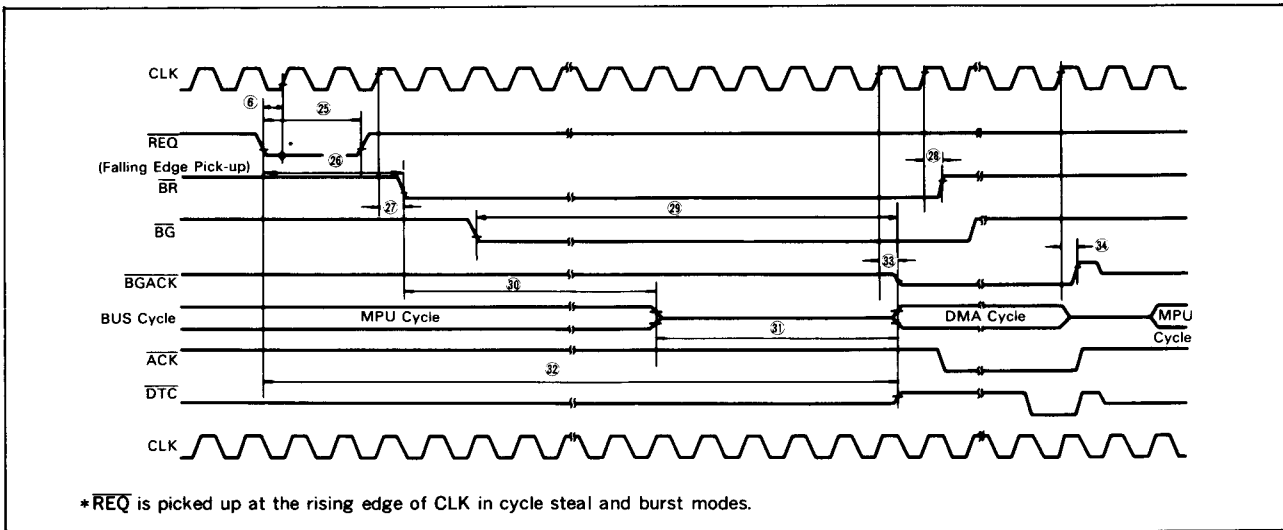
CLK

⑥

㉕

$\overline{REQ}$

*

㉖

(Falling Edge Pick-up)

$\overline{BR}$

㉘

㉗

$\overline{BG}$

㉙

$\overline{BGACK}$

㉝

㉞

㉚

BUS Cycle

MPU Cycle

DMA Cycle

MPU Cycle

㉛

$\overline{ACK}$

㉜

$\overline{DTC}$

CLK

*$\overline{REQ}$ is picked up at the rising edge of CLK in cycle steal and burst modes.